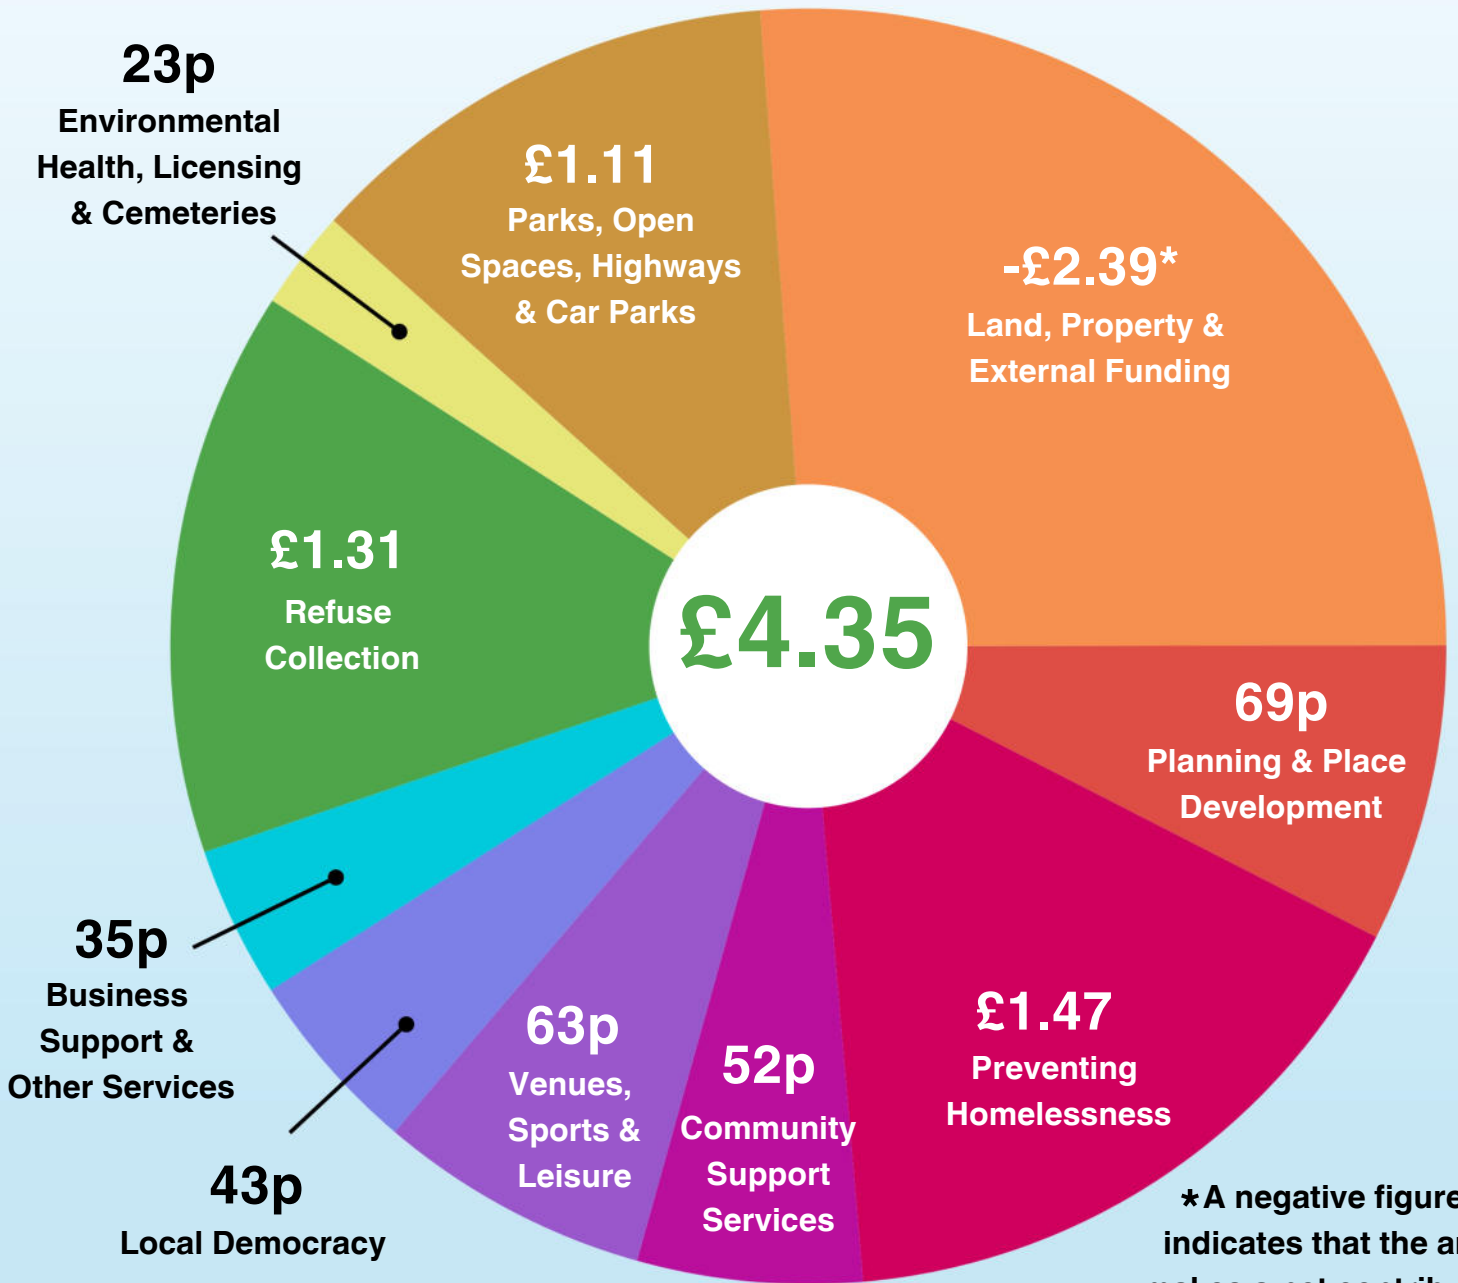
23p
Environmental Health, Licensing & Cemeteries

£1.11
Parks, Open Spaces, Highways & Car Parks

-£2.39*
Land, Property & External Funding

£1.31
Refuse Collection

£4.35

69p
Planning & Place Development

35p
Business Support & Other Services

63p
Venues, Sports & Leisure

52p
Community Support Services

£1.47
Preventing Homelessness

43p
Local Democracy

*A negative figure indicates that the a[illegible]
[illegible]